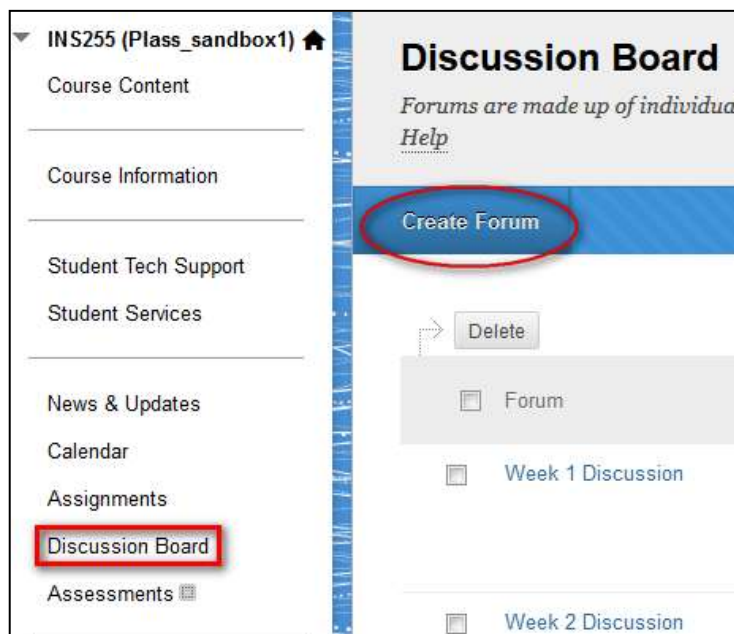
INS255 (Plass_sandbox1)

Course Content

Course Information

Student Tech Support

Student Services

News & Updates

Calendar

Assignments

Discussion Board

Assessments

Discussion Board

Forums are made up of individua

Help

Create Forum

Delete

Forum

Week 1 Discussion

Week 2 Discussion